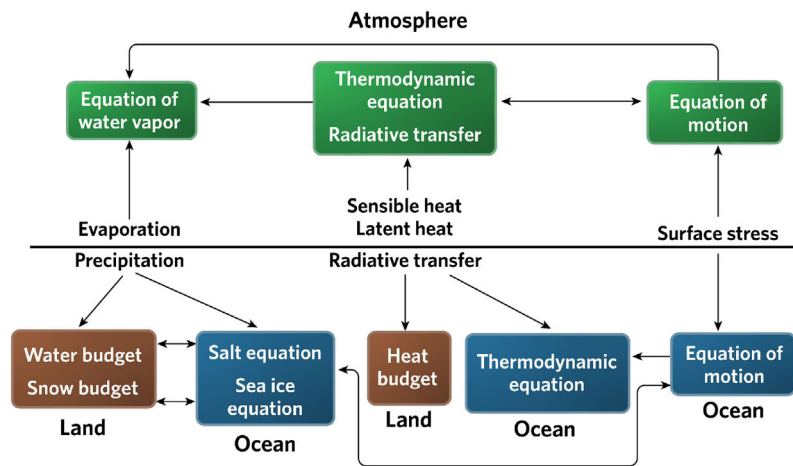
Atmosphere

Equation of water vapor

Thermodynamic equation

Radiative transfer

Equation of motion

Evaporation

Sensible heat
Latent heat

Surface stress

Precipitation

Radiative transfer

Water budget

Snow budget

Land

Salt equation

Sea ice equation

Ocean

Heat budget

Land

Thermodynamic equation

Ocean

Equation of motion

Ocean